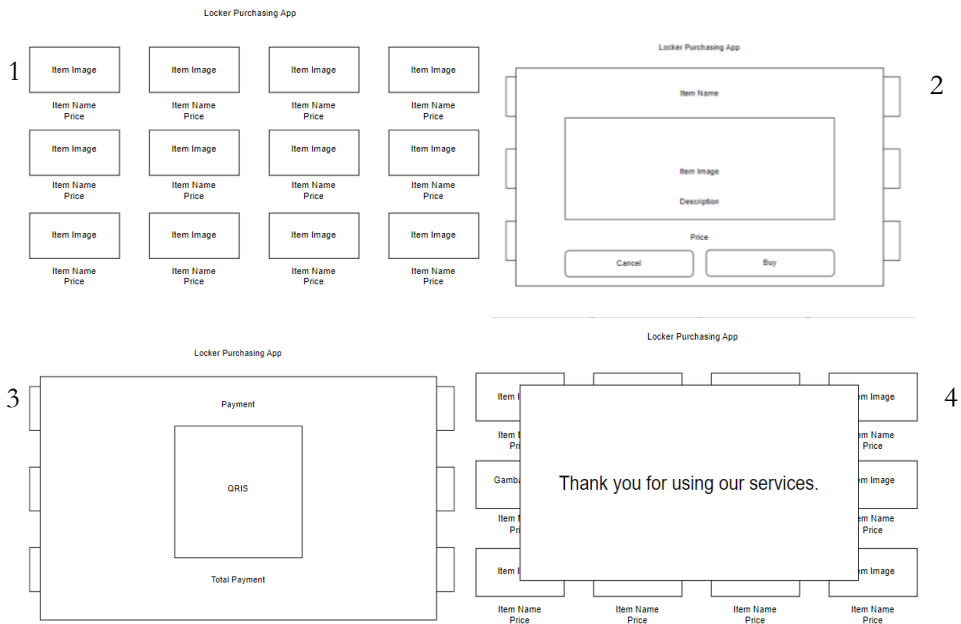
Locker Purchasing App

1

Item Image
Item Name
Price

Item Image
Item Name
Price

Item Image
Item Name
Price

Item Image
Item Name
Price

Item Image
Item Name
Price

Item Image
Item Name
Price

Item Image
Item Name
Price

Item Image
Item Name
Price

Item Image
Item Name
Price

Item Image
Item Name
Price

Item Image
Item Name
Price

Item Image
Item Name
Price

Locker Purchasing App

2

Item Name

Item Image

Description

Price

Cancel

Buy

Locker Purchasing App

3

Payment

QRIS

Total Payment

Locker Purchasing App

4

Item I

Item N
Pri

em Image

Item Name
Price

Gamba

Item N
Pri

em Image

Item Name
Price

Item I

em Image

Thank you for using our services.

Item Name
Price

Item Name
Price

Item Name
Price

Item Name
Price